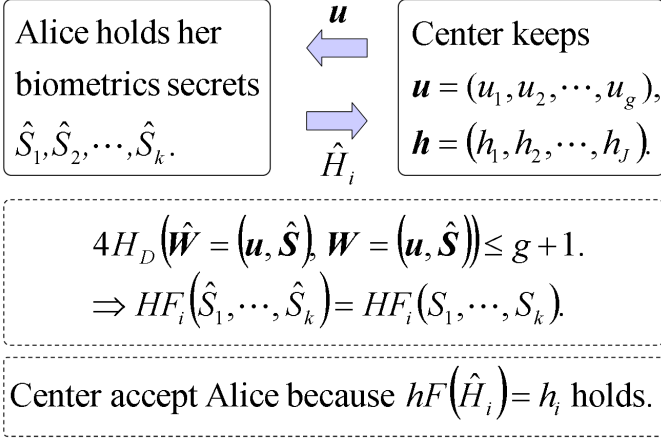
Alice holds her biometrics secrets $\hat{S}_1, \hat{S}_2, \cdots, \hat{S}_k$.

$\boldsymbol{u}$

$\hat{H}_i$

Center keeps $\boldsymbol{u} = (u_1, u_2, \cdots, u_g)$, $\boldsymbol{h} = (h_1, h_2, \cdots, h_J)$.

$4H_D\left(\hat{\boldsymbol{W}} = \left(\boldsymbol{u}, \hat{\boldsymbol{S}}\right), \boldsymbol{W} = \left(\boldsymbol{u}, \hat{\boldsymbol{S}}\right)\right) \leq g+1.$
$\Rightarrow HF_i\left(\hat{S}_1, \cdots, \hat{S}_k\right) = HF_i\left(S_1, \cdots, S_k\right).$

Center accept Alice because $hF\left(\hat{H}_i\right) = h_i$ holds.